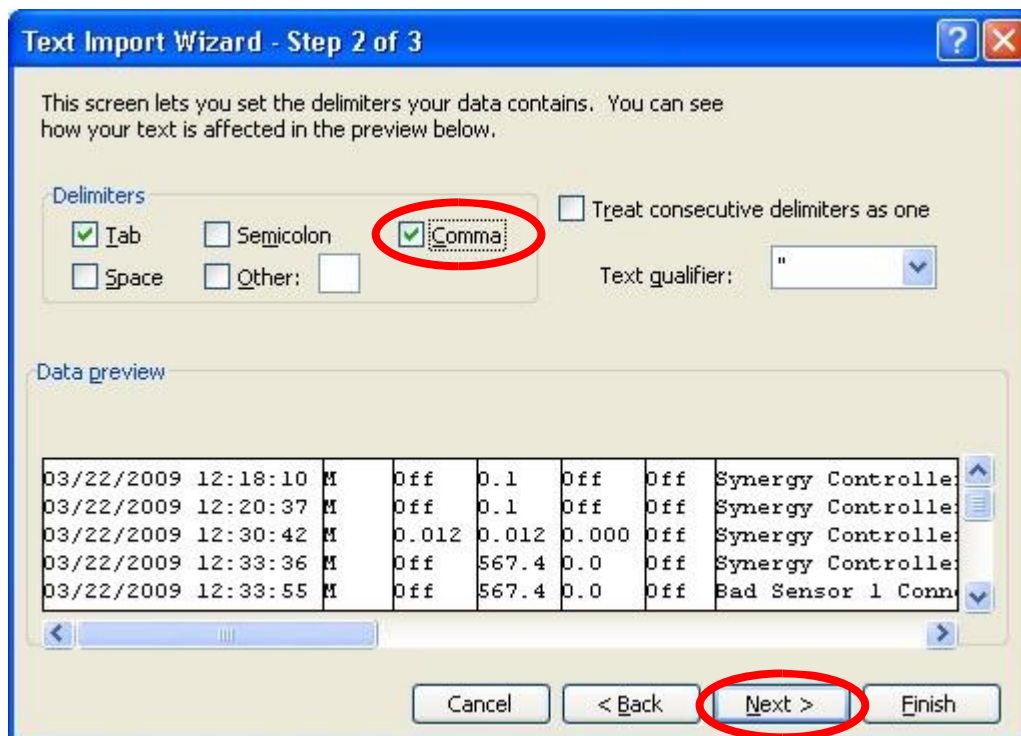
Text Import Wizard - Step 2 of 3

This screen lets you set the delimiters your data contains. You can see how your text is affected in the preview below.

Delimiters

Tab

Semicolon

Comma

Space

Other:

Treat consecutive delimiters as one

Text qualifier: "

Data preview

| | | | | | | |
|---|---|---|---|---|---|---|
| 03/22/2009 12:18:10 | M | Off | 0.1 | Off | Off | Synergy Controlle |
| 03/22/2009 12:20:37 | M | Off | 0.1 | Off | Off | Synergy Controlle |
| 03/22/2009 12:30:42 | M | 0.012 | 0.012 | 0.000 | Off | Synergy Controlle |
| 03/22/2009 12:33:36 | M | Off | 567.4 | 0.0 | Off | Synergy Controlle |
| 03/22/2009 12:33:55 | M | Off | 567.4 | 0.0 | Off | Bad Sensor 1 Conn |

Cancel

< Back

Next >

Finish